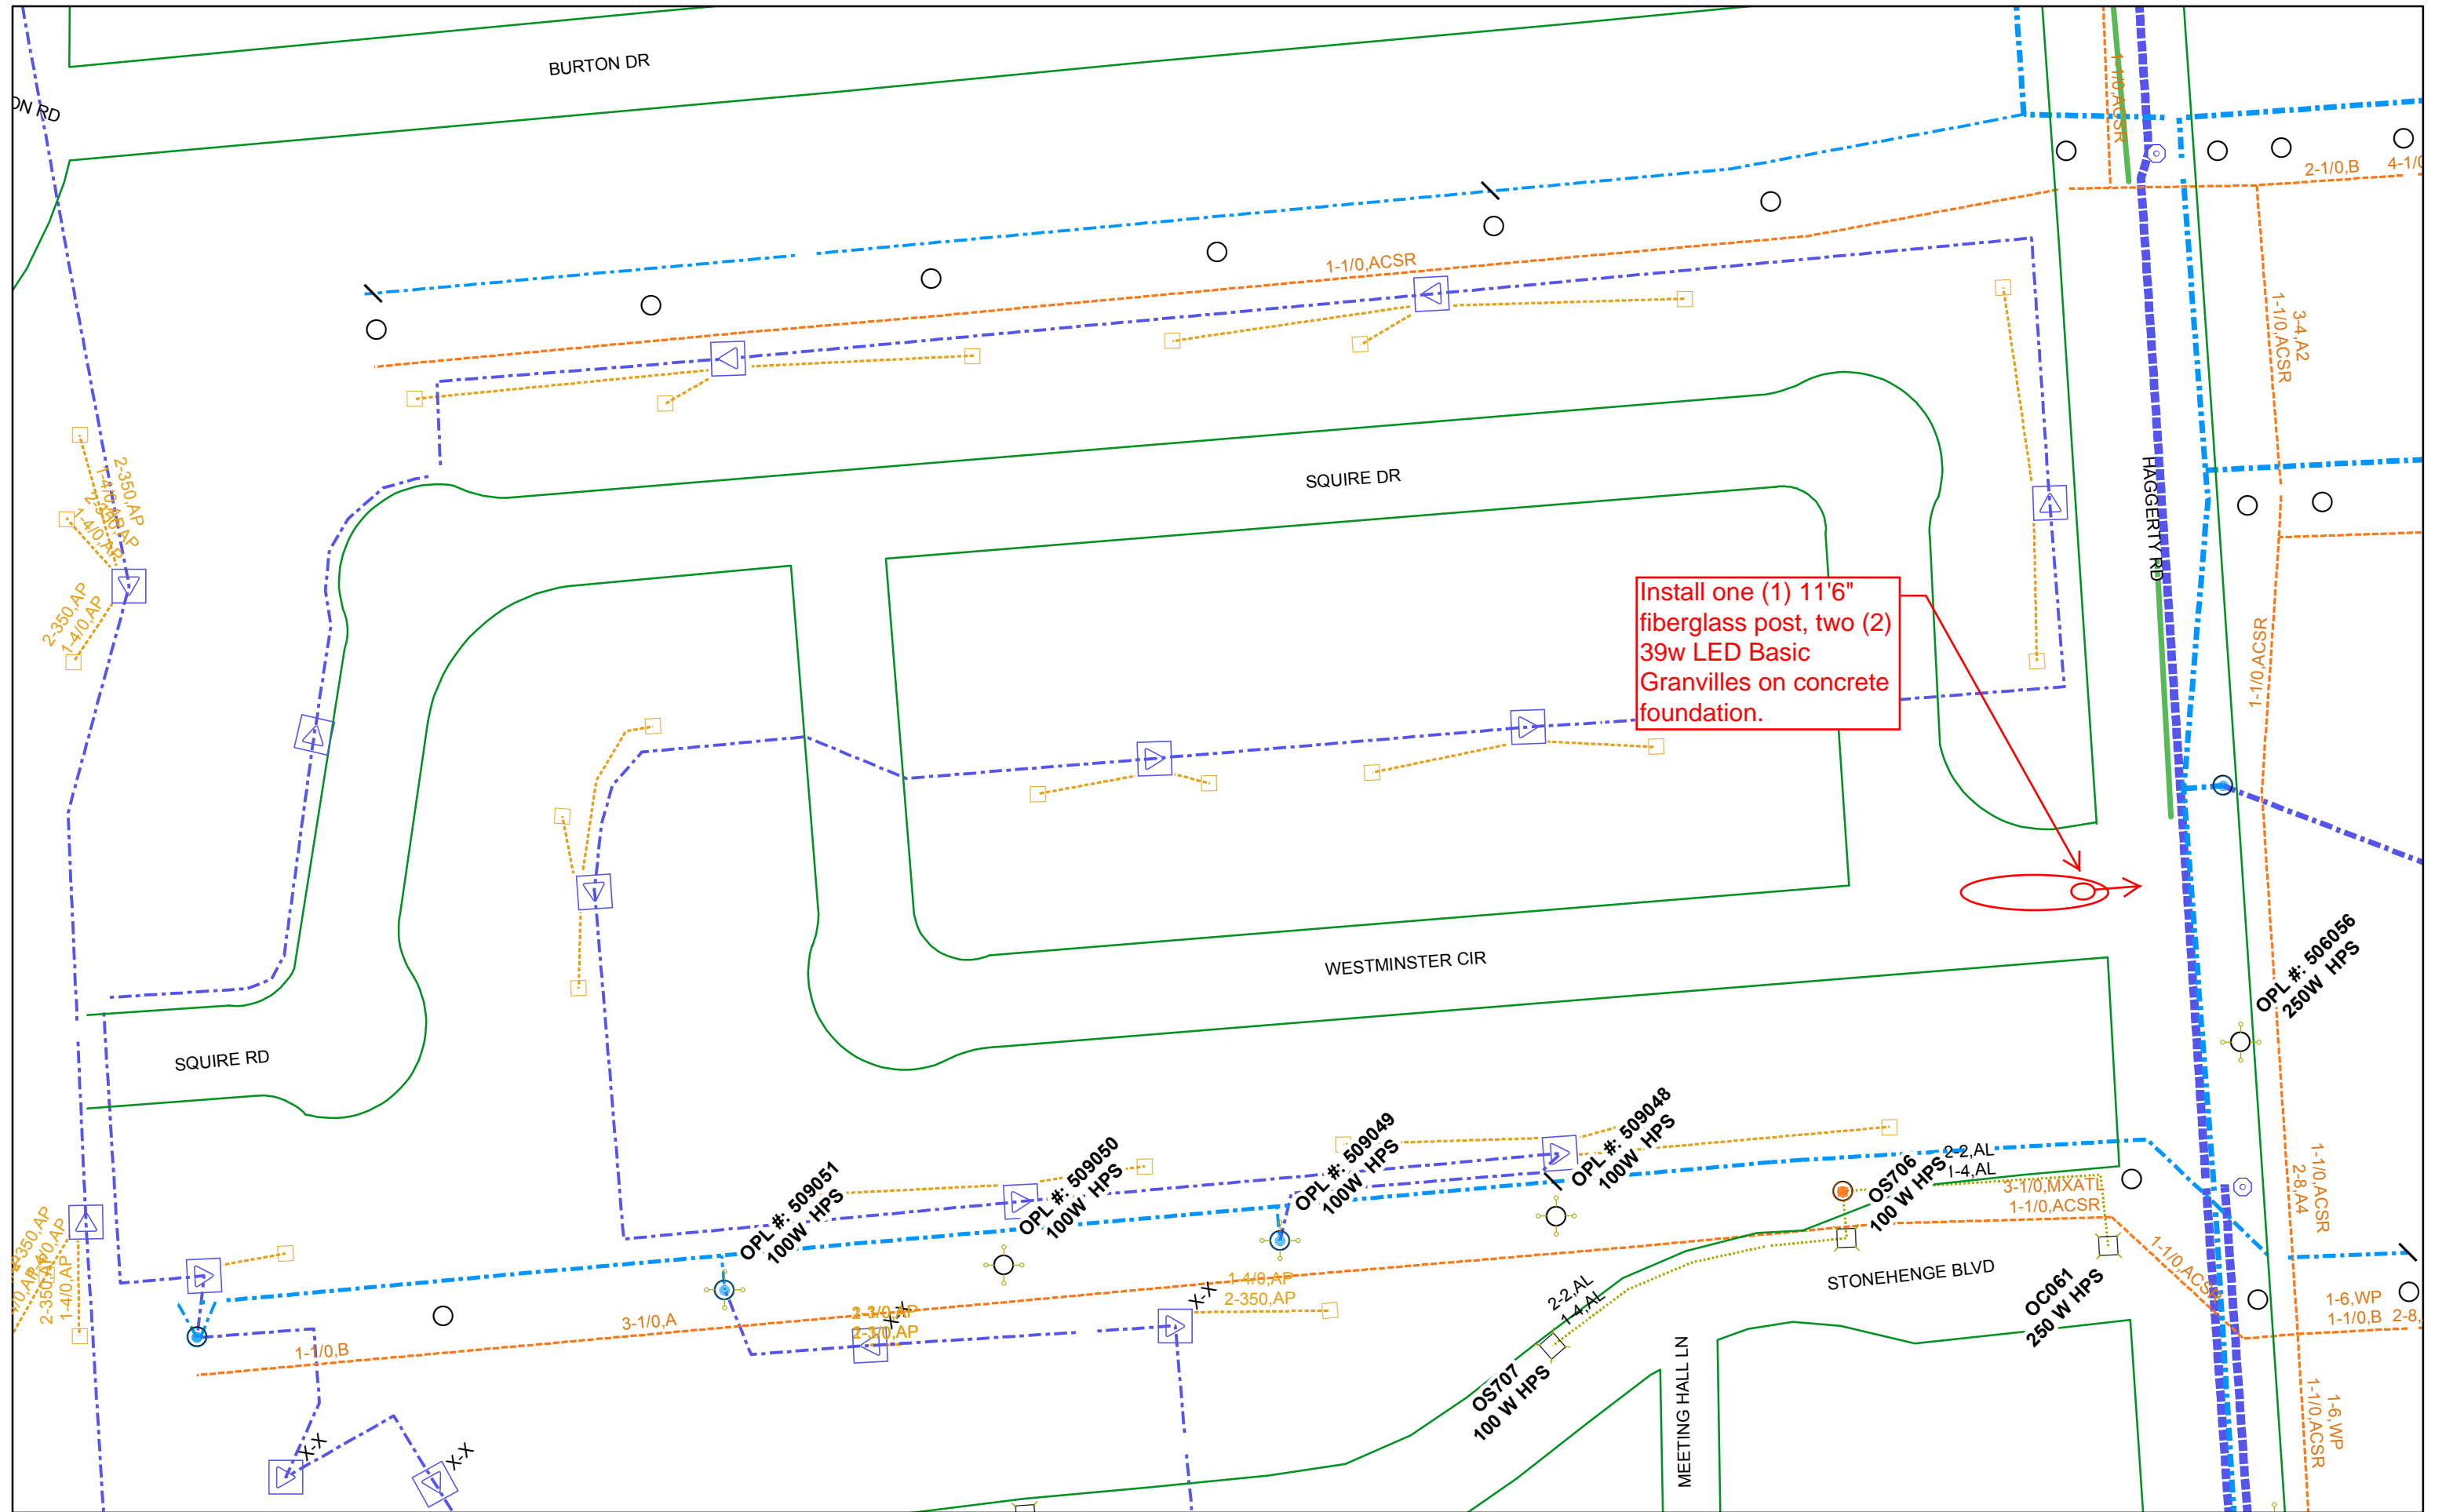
BURTON DR

ON RD

1-1/0,ACSR

1-1/0,ACSR

2-1/0,B

4-1/0

1-1/0,ACSR

3-4,A2

HAGGERTY RD

SQUIRE DR

2-350,AP
1-4/0,AP
2-350,AP
1-4/0,AP

2-350,AP
1-4/0,AP

1-1/0,ACSR

Install one (1) 11'6" fiberglass post, two (2) 39w LED Basic Granvilles on concrete foundation.

WESTMINSTER CIR

OPL #: 506056
250W HPS

SQUIRE RD

OPL #: 509051
100W HPS

OPL #: 509050
100W HPS

OPL #: 509049
100W HPS

OPL #: 509048
100W HPS

OS706
100 W HPS

2-2,AL
1-4,AL

3-1/0,MXATL
1-1/0,ACSR

1-1/0,ACSR
2-8,A4

1-1/0,ACSR

STONEHENGE BLVD

OC061
250 W HPS

1-6,WP
1-1/0,B

2-8

2-350,AP
1-4/0,AP
2-350,AP
1-4/0,AP

1-1/0,B

3-1/0,A

2-3/0,AP
2-3/0,AP

1-4/0,AP
2-350,AP

X-X

X-X

X-X

X-X

2-2,AL
1-4,AL

OS707
100 W HPS

MEETING HALL LN

1-6,WP
1-1/0,ACSR